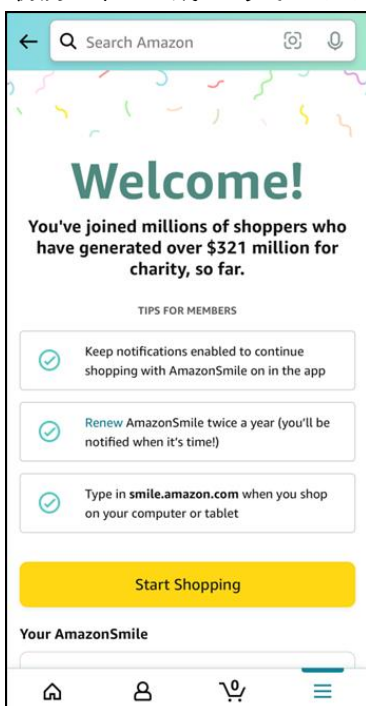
Search Amazon

Welcome!

You've joined millions of shoppers who have generated over \$321 million for charity, so far.

TIPS FOR MEMBERS

Keep notifications enabled to continue shopping with AmazonSmile on in the app

Renew AmazonSmile twice a year (you'll be notified when it's time!)

Type in smile.amazon.com when you shop on your computer or tablet

Start Shopping

Your AmazonSmile

0